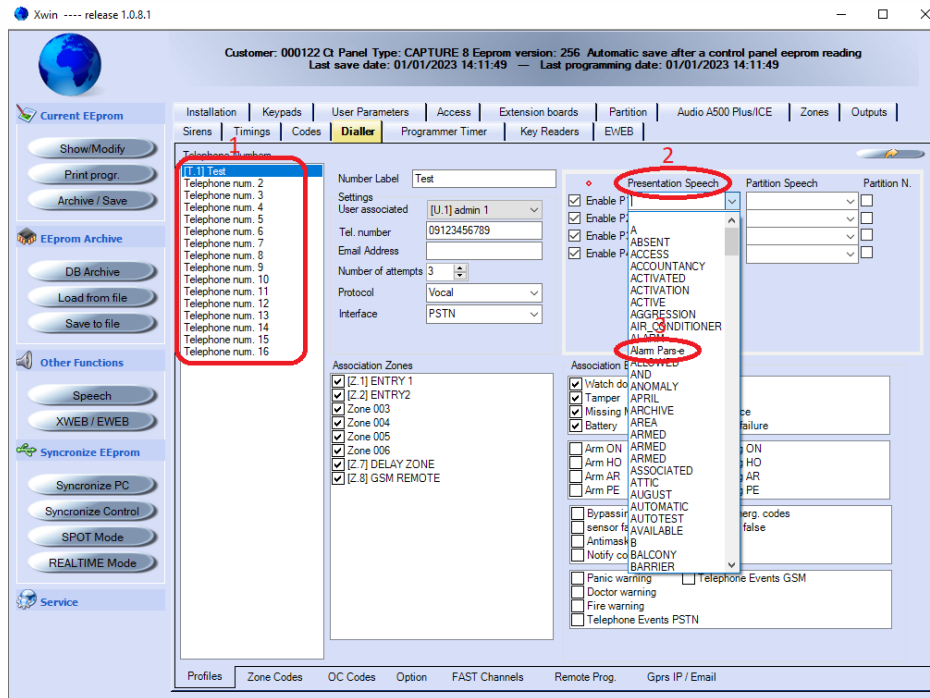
Xwin ---- release 1.0.8.1

Customer: 000122 Ct Panel Type: CAPTURE 8 Eeprom version: 256 Automatic save after a control panel eeprom reading
Last save date: 01/01/2023 14:11:49 — Last programming date: 01/01/2023 14:11:49

Current EEprom
Show/Modify
Print progr.
Archive / Save
EEprom Archive
DB Archive
Load from file
Save to file
Other Functions
Speech
XWEB / EWEB
Syncronize EEprom
Syncronize PC
Syncronize Control
SPOT Mode
REALTIME Mode
Service

Installation | Keypads | User Parameters | Access | Extension boards | Partition | Audio A500 Plus/ICE | Zones | Outputs
Sirens | Timings | Codes | Dialler | Programmer Timer | Key Readers | EWEB

Telephone Numbers
1
[T..1] Test
Telephone num. 2
Telephone num. 3
Telephone num. 4
Telephone num. 5
Telephone num. 6
Telephone num. 7
Telephone num. 8
Telephone num. 9
Telephone num. 10
Telephone num. 11
Telephone num. 12
Telephone num. 13
Telephone num. 14
Telephone num. 15
Telephone num. 16

Number Label Test
Settings
User associated [U.1] admin 1
Tel. number 09123456789
Email Address
Number of attempts 3
Protocol Vocal
Interface PSTN

2
Presentation Speech | Partition Speech | Partition N.
Enable P
Enable P
Enable P
Enable P

A
ABSENT
ACCESS
ACCOUNTANCY
ACTIVATED
ACTIVATION
ACTIVE
AGGRESSION
AIR_CONDITIONER
ALARM
3
Alarm Pars-e
ALLOWED
AND
ANOMALY
APRIL
ARCHIVE
AREA
ARMED
ARMED
ARMED
ASSOCIATED
ATTIC
AUGUST
AUTOMATIC
AUTOTEST
AVAILABLE
B
BALCONY
BARRIER

Association Zones
[Z.1] ENTRY 1
[Z.2] ENTRY2
Zone 003
Zone 004
Zone 005
Zone 006
[Z.7] DELAY ZONE
[Z.8] GSM REMOTE

Association E
Watch do
Tamper
Missing M
Battery
ce
failure
Arm ON
Arm HO
Arm AR
Arm PE
ON
HO
AR
PE
Bypassin
erg. codes
sensor fa
false
Antimask
Notify co
Panic warning
Telephone Events GSM
Doctor warning
Fire warning
Telephone Events PSTN

Profiles | Zone Codes | OC Codes | Option | FAST Channels | Remote Prog. | Gprs IP / Email